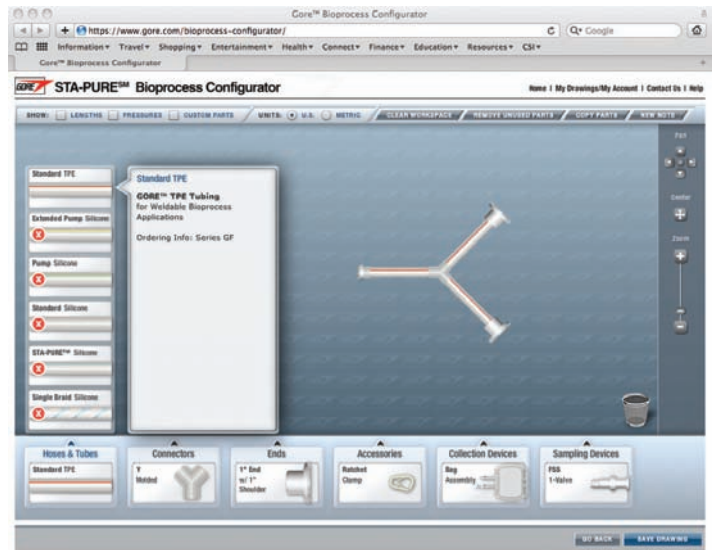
Gore™ Bioprocess Configurator

https://www.gore.com/bioprocess-configurator/

Q Google

Information ▾ Travel ▾ Shopping ▾ Entertainment ▾ Health ▾ Connect ▾ Finance ▾ Education ▾ Resources ▾ CSI ▾

Gore™ Bioprocess Configurator

GORE STA-PURE℠ Bioprocess Configurator

Home | My Drawings/My Account | Contact Us | Help

SHOW: LENGTHS PRESSURES CUSTOM PARTS UNITS: U.S. METRIC CLEAN WORKSPACE REMOVE UNUSED PARTS COPY PARTS NEW NOTE

Pan

Center

Zoom

Standard TPE

Extended Pump Silicone

Pump Silicone

Standard Silicone

STA-PURE™ Silicone

Single Braid Silicone

Standard TPE

GORE™ TPE Tubing for Weldable Bioprocess Applications

Ordering Info: Series GF

Hoses & Tubes
Standard TPE

Connectors
Y
Molded

Ends
1" End w/ 1" Shoulder

Accessories
Ratchet Clamp

Collection Devices
Bag Assembly

Sampling Devices
PSG 1-Valve

GO BACK SAVE DRAWING